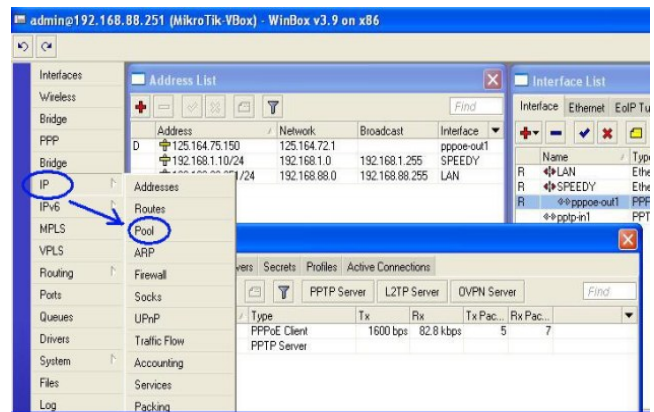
admin@192.168.88.251 (MikroTik-VBox) - WinBox v3.9 on x86

Interfaces
Wireless
Bridge
PPP
Bridge
IP
IPv6
MPLS
VPLS
Routing
Ports
Queues
Drivers
System
Files
Log

Address List

Find

| | Address | Network | Broadcast | Interface |
|---|---|---|---|---|
| D | 125.164.75.150 | 125.164.72.1 | | pppoe-out1 |
| | 192.168.1.10/24 | 192.168.1.0 | 192.168.1.255 | SPEEDY |
| | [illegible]/24 | 192.168.88.0 | 192.168.88.255 | LAN |

Addresses
Routes
Pool
ARP
Firewall
Socks
UPnP
Traffic Flow
Accounting
Services
Packing

Interface List

Interface Ethernet EoIP Tu

| | Name | Typ |
|---|---|---|
| R | LAN | Ethe |
| R | SPEEDY | Ethe |
| R | pppoe-out1 | PPP |
| | pptp-in1 | PPT |

vers Secrets Profiles Active Connections

PPTP Server L2TP Server OVPN Server Find

| Type | Tx | Rx | Tx Pac... | Rx Pac... |
|---|---|---|---|---|
| PPPoE Client | 1600 bps | 82.8 kbps | 5 | 7 |
| PPTP Server | | | | |